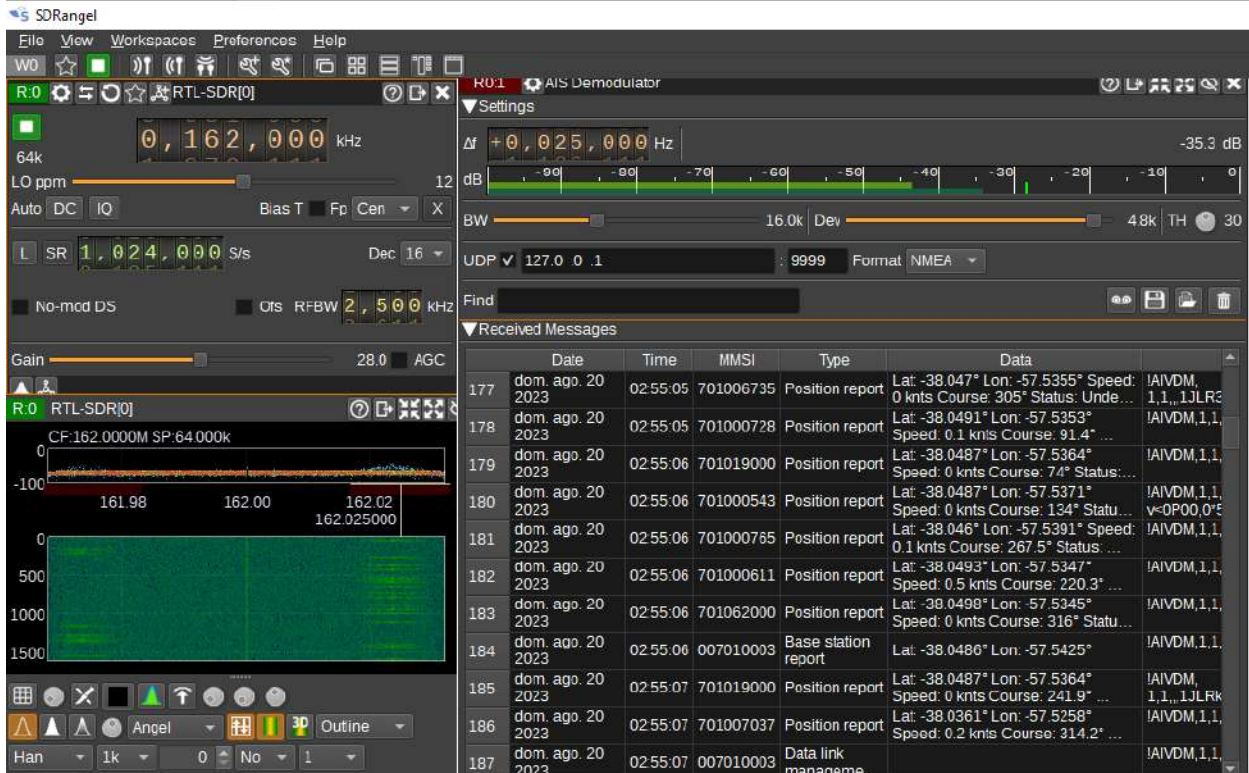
SDRangel

File View Workspaces Preferences Help

W0

R:0 RTL-SDR[0]

0,162,000 kHz

64k

LO ppm 12

Auto DC IQ Bias T Fp Cen X

L SR 1,024,000 S/s Dec 16

No-mod DS Ofs RFBW 2,500 kHz

Gain 28.0 AGC

R:0 RTL-SDR[0]

CF:162.0000M SP:64.000k

0

-100

161.98 162.00 162.02

162.025000

0

500

1000

1500

Angel Outine

Han 1k 0 No 1

R0:1 AIS Demodulator

Settings

Δf +0,025,000 Hz -35.3 dB

dB -90 -80 -70 -60 -50 -40 -30 -20 -10 0

BW 16.0k Dev 4.8k TH 30

UDP ✓ 127.0 .0 .1 : 9999 Format NMEA

Find

Received Messages

| | Date | Time | MMSI | Type | Data | |
|---|---|---|---|---|---|---|
| 177 | dom. ago. 20 2023 | 02:55:05 | 701006735 | Position report | Lat: -38.047° Lon: -57.5355° Speed: 0 knts Course: 305° Status: Unde... | !AIVDM,1,1,,1JLR3 |
| 178 | dom. ago. 20 2023 | 02:55:05 | 701000728 | Position report | Lat: -38.0491° Lon: -57.5353° Speed: 0.1 knts Course: 91.4° ... | !AIVDM,1,1, |
| 179 | dom. ago. 20 2023 | 02:55:06 | 701019000 | Position report | Lat: -38.0487° Lon: -57.5364° Speed: 0 knts Course: 74° Status:... | !AIVDM,1,1, |
| 180 | dom. ago. 20 2023 | 02:55:06 | 701000543 | Position report | Lat: -38.0487° Lon: -57.5371° Speed: 0 knts Course: 134° Statu... | !AIVDM,1,1, v<0P00,0*5 |
| 181 | dom. ago. 20 2023 | 02:55:06 | 701000765 | Position report | Lat: -38.046° Lon: -57.5391° Speed: 0.1 knts Course: 267.5° Status: ... | !AIVDM,1,1, |
| 182 | dom. ago. 20 2023 | 02:55:06 | 701000611 | Position report | Lat: -38.0493° Lon: -57.5347° Speed: 0.5 knts Course: 220.3° ... | !AIVDM,1,1, |
| 183 | dom. ago. 20 2023 | 02:55:06 | 701062000 | Position report | Lat: -38.0498° Lon: -57.5345° Speed: 0 knts Course: 316° Statu... | !AIVDM,1,1, |
| 184 | dom. ago. 20 2023 | 02:55:06 | 007010003 | Base station report | Lat: -38.0486° Lon: -57.5425° | !AIVDM,1,1, |
| 185 | dom. ago. 20 2023 | 02:55:07 | 701019000 | Position report | Lat: -38.0487° Lon: -57.5364° Speed: 0 knts Course: 241.9° ... | !AIVDM, 1,1,,1JLRk |
| 186 | dom. ago. 20 2023 | 02:55:07 | 701007037 | Position report | Lat: -38.0361° Lon: -57.5258° Speed: 0.2 knts Course: 314.2° ... | !AIVDM,1,1, |
| 187 | dom. ago. 20 2023 | 02:55:07 | 007010003 | Data link manageme | | !AIVDM,1,1, |